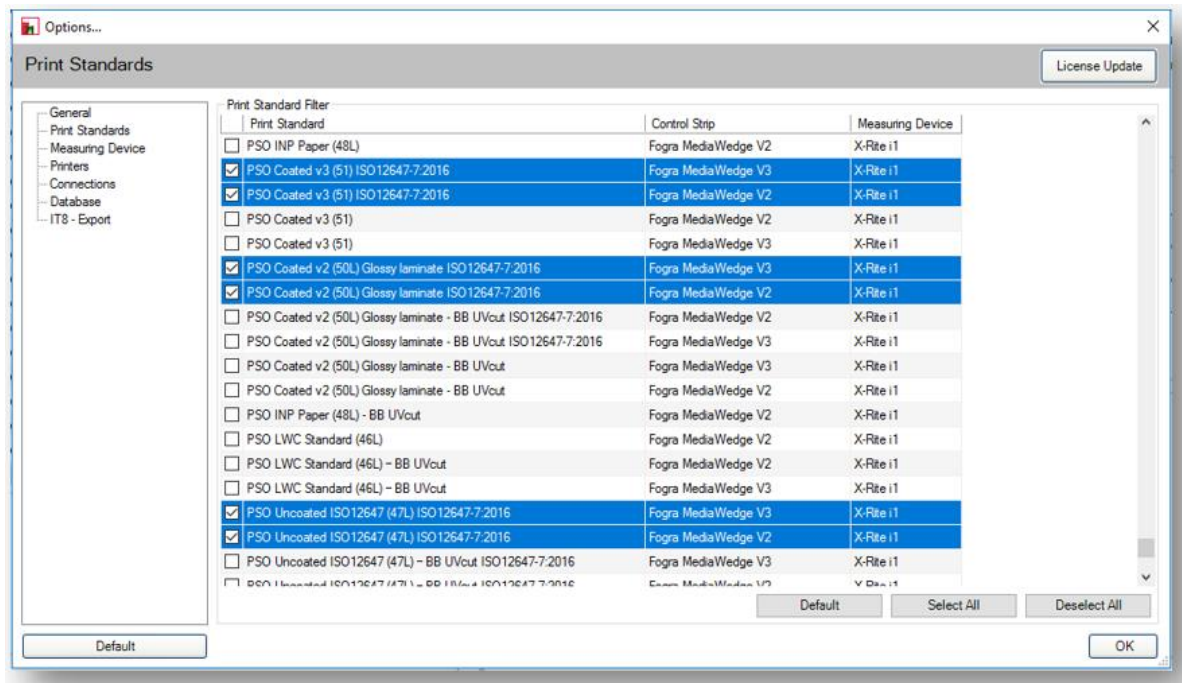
Options...

Print Standards

License Update

General
Print Standards
Measuring Device
Printers
Connections
Database
IT8 - Export

Print Standard Filter

| Print Standard | Control Strip | Measuring Device |
|---|---|---|
| PSO INP Paper (48L) | Fogra MediaWedge V2 | X-Rite i1 |
| PSO Coated v3 (51) ISO12647-7:2016 | Fogra MediaWedge V3 | X-Rite i1 |
| PSO Coated v3 (51) ISO12647-7:2016 | Fogra MediaWedge V2 | X-Rite i1 |
| PSO Coated v3 (51) | Fogra MediaWedge V2 | X-Rite i1 |
| PSO Coated v3 (51) | Fogra MediaWedge V3 | X-Rite i1 |
| PSO Coated v2 (50L) Glossy laminate ISO12647-7:2016 | Fogra MediaWedge V3 | X-Rite i1 |
| PSO Coated v2 (50L) Glossy laminate ISO12647-7:2016 | Fogra MediaWedge V2 | X-Rite i1 |
| PSO Coated v2 (50L) Glossy laminate - BB UVcut ISO12647-7:2016 | Fogra MediaWedge V2 | X-Rite i1 |
| PSO Coated v2 (50L) Glossy laminate - BB UVcut ISO12647-7:2016 | Fogra MediaWedge V3 | X-Rite i1 |
| PSO Coated v2 (50L) Glossy laminate - BB UVcut | Fogra MediaWedge V3 | X-Rite i1 |
| PSO Coated v2 (50L) Glossy laminate - BB UVcut | Fogra MediaWedge V2 | X-Rite i1 |
| PSO INP Paper (48L) - BB UVcut | Fogra MediaWedge V2 | X-Rite i1 |
| PSO LWC Standard (46L) | Fogra MediaWedge V2 | X-Rite i1 |
| PSO LWC Standard (46L) - BB UVcut | Fogra MediaWedge V2 | X-Rite i1 |
| PSO LWC Standard (46L) - BB UVcut | Fogra MediaWedge V3 | X-Rite i1 |
| PSO Uncoated ISO12647 (47L) ISO12647-7:2016 | Fogra MediaWedge V3 | X-Rite i1 |
| PSO Uncoated ISO12647 (47L) ISO12647-7:2016 | Fogra MediaWedge V2 | X-Rite i1 |
| PSO Uncoated ISO12647 (47L) - BB UVcut ISO12647-7:2016 | Fogra MediaWedge V3 | X-Rite i1 |
| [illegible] | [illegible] | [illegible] |

Default
Select All
Deselect All

Default
OK